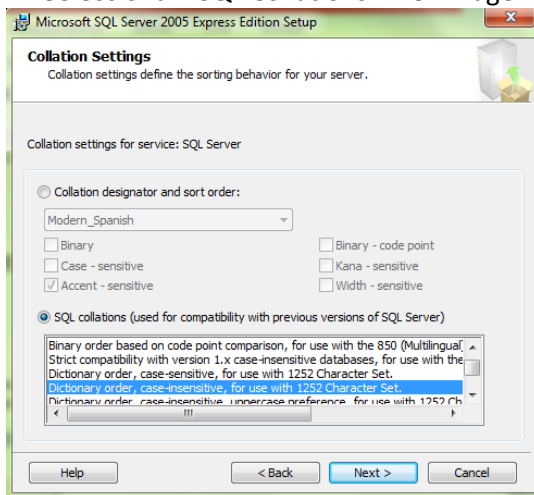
Microsoft SQL Server 2005 Express Edition Setup

Collation Settings
Collation settings define the sorting behavior for your server.

Collation settings for service: SQL Server

Collation designator and sort order:

Modern_Spanish

Binary
Binary - code point
Case - sensitive
Kana - sensitive
Accent - sensitive
Width - sensitive

SQL collations (used for compatibility with previous versions of SQL Server)

Binary order based on code point comparison, for use with the 850 (Multilingual)
Strict compatibility with version 1.x case-insensitive databases, for use with the
Dictionary order, case-sensitive, for use with 1252 Character Set.
Dictionary order, case-insensitive, for use with 1252 Character Set.
Dictionary order, case-insensitive, uppercase preference, for use with 1252 Ch

Help
< Back
Next >
Cancel